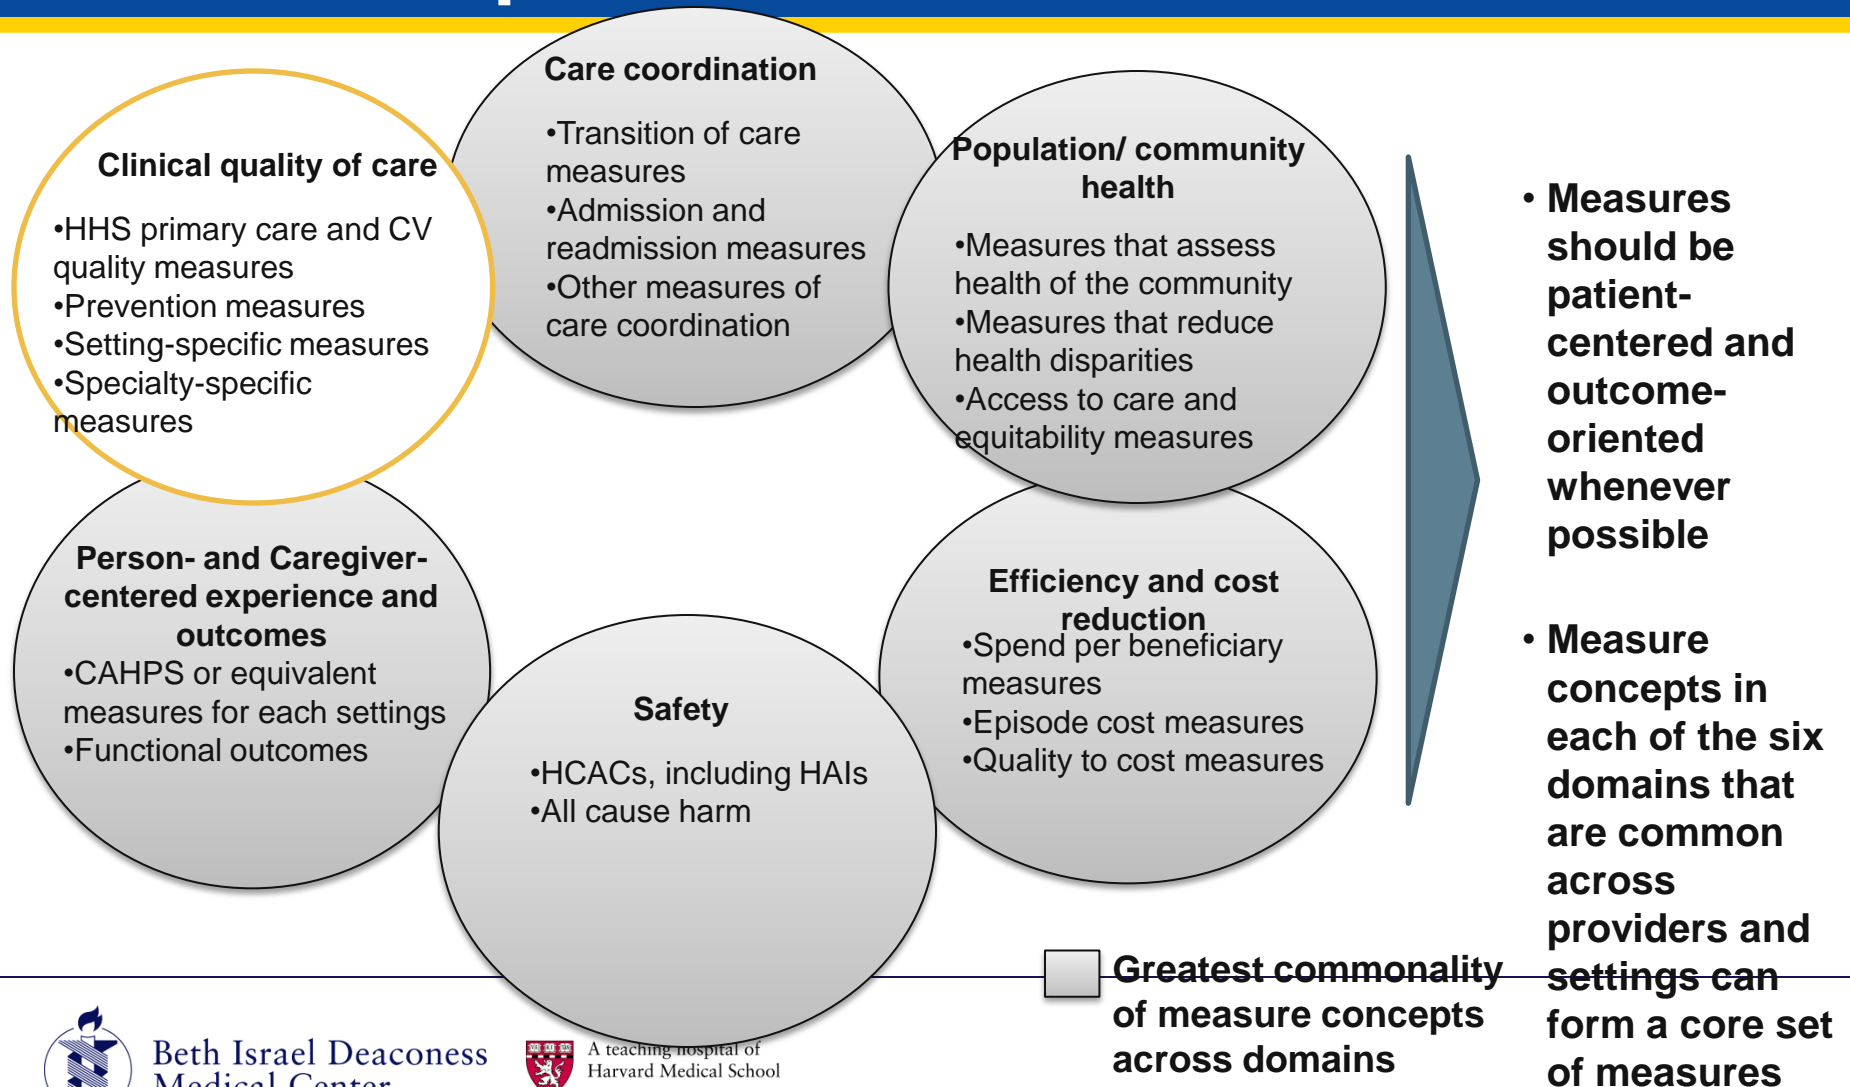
Care coordination

•Transition of care measures
•Admission and readmission measures
•Other measures of care coordination

Clinical quality of care

•HHS primary care and CV quality measures
•Prevention measures
•Setting-specific measures
•Specialty-specific measures

Population/ community health

•Measures that assess health of the community
•Measures that reduce health disparities
•Access to care and equitability measures

Person- and Caregiver-centered experience and outcomes
•CAHPS or equivalent measures for each settings
•Functional outcomes

Safety

•HCACs, including HAIs
•All cause harm

Efficiency and cost reduction
•Spend per beneficiary measures
•Episode cost measures
•Quality to cost measures

• Measures should be patient-centered and outcome-oriented whenever possible

• Measure concepts in each of the six domains that are common across providers and settings can form a core set of measures

Greatest commonality of measure concepts across domains

Beth Israel Deaconess Medical Center

A teaching hospital of Harvard Medical School